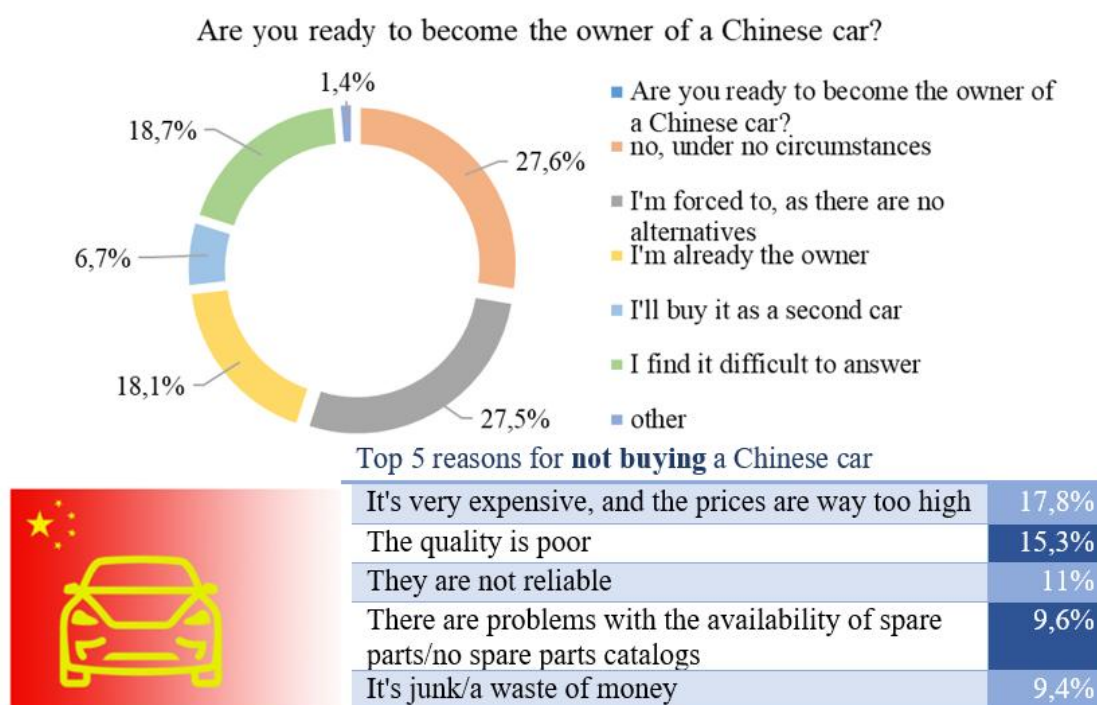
Are you ready to become the owner of a Chinese car?

1,4%
27,6%
27,5%
18,1%
6,7%
18,7%

Are you ready to become the owner of a Chinese car?
no, under no circumstances
I'm forced to, as there are no alternatives
I'm already the owner
I'll buy it as a second car
I find it difficult to answer
other

Top 5 reasons for **not buying** a Chinese car

| | |
|---|---|
| It's very expensive, and the prices are way too high | 17,8% |
| The quality is poor | 15,3% |
| They are not reliable | 11% |
| There are problems with the availability of spare parts/no spare parts catalogs | 9,6% |
| It's junk/a waste of money | 9,4% |